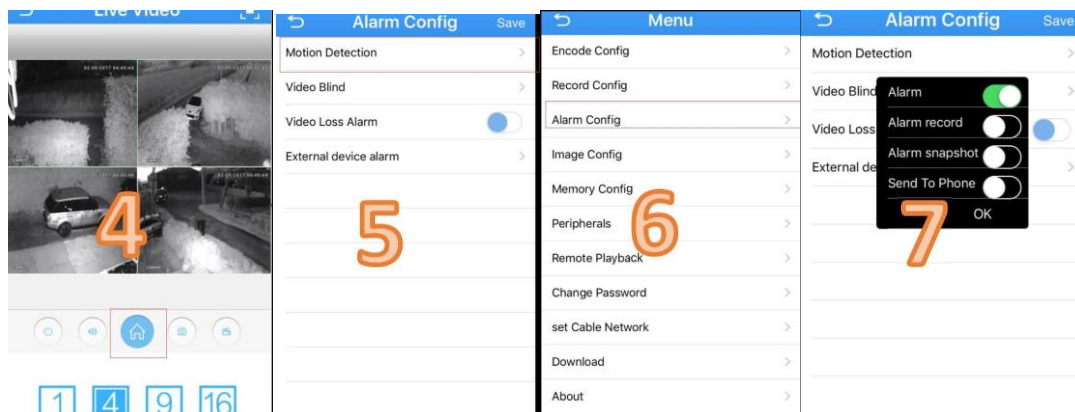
Live Video

4

1 4 9 16

Alarm Config Save

Motion Detection

Video Blind

Video Loss Alarm

External device alarm

5

Menu

Encode Config

Record Config

Alarm Config

Image Config

Memory Config

Peripherals

Remote Playback

Change Password

set Cable Network

Download

About

6

Alarm Config Save

Motion Detection

Video Blind

Video Loss

External de

Alarm

Alarm record

Alarm snapshot

Send To Phone

OK

7